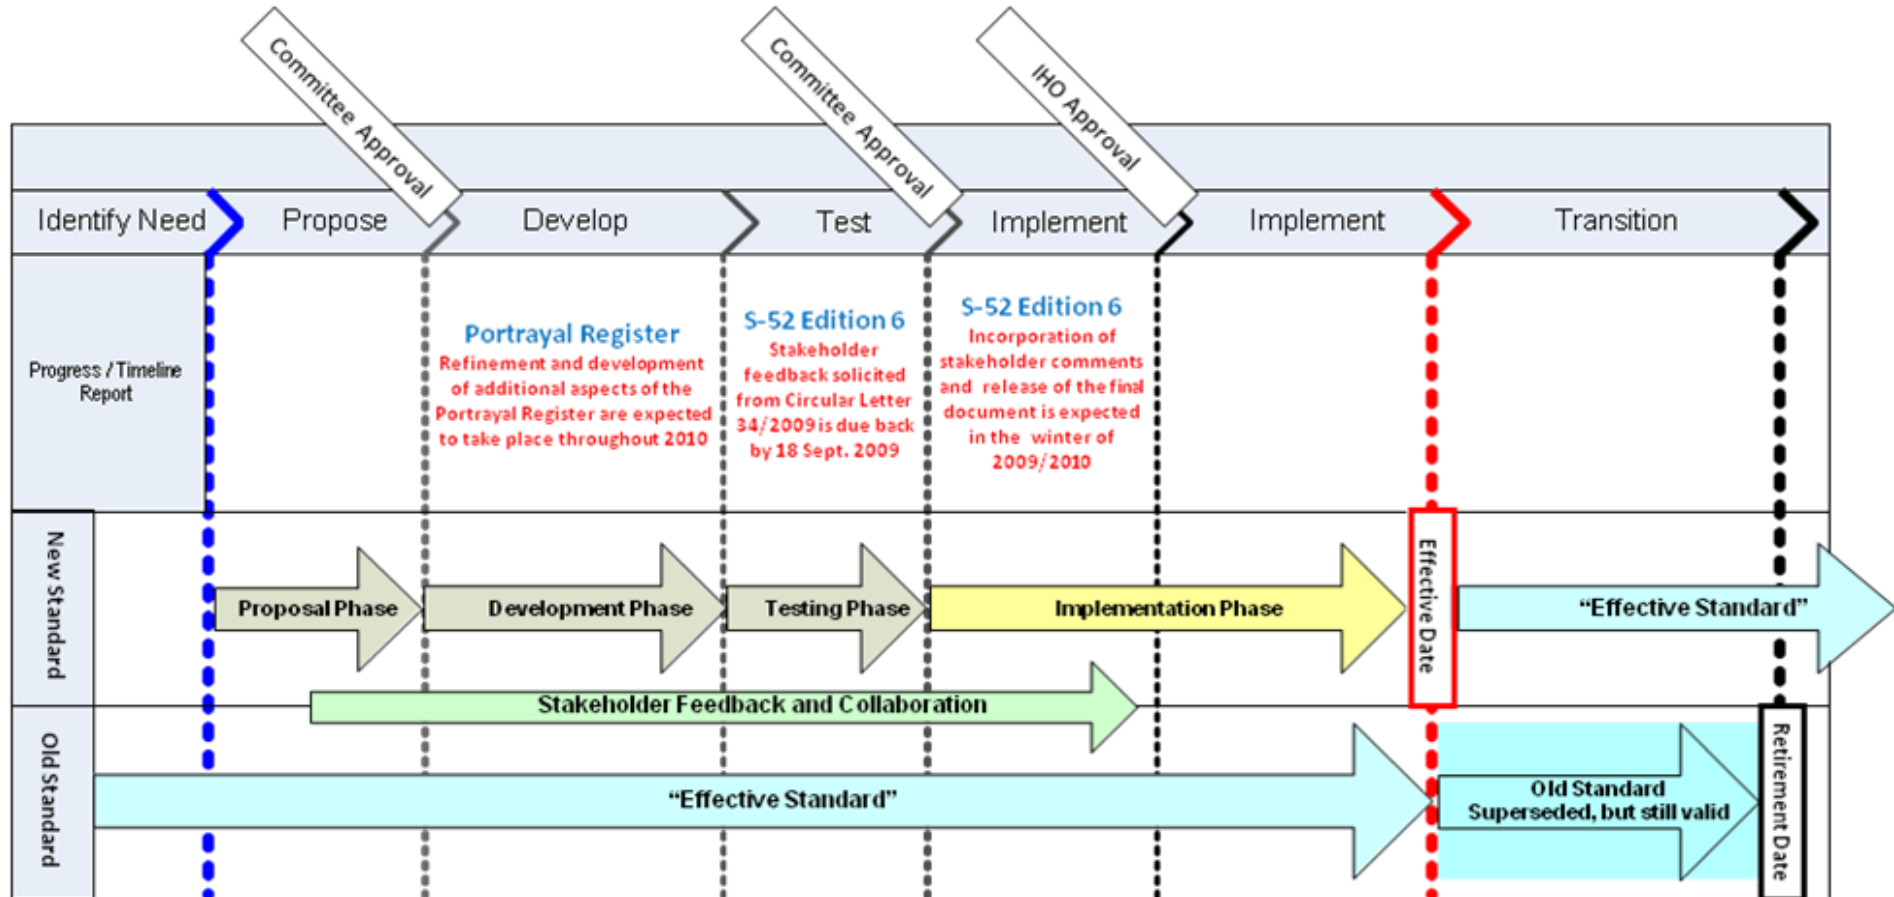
Committee Approval

Committee Approval

IHO Approval

Identify Need

Propose

Develop

Test

Implement

Implement

Transition

Progress / Timeline Report

Portrayal Register
Refinement and development of additional aspects of the Portrayal Register are expected to take place throughout 2010

S-52 Edition 6
Stakeholder feedback solicited from Circular Letter 34/2009 is due back by 18 Sept. 2009

S-52 Edition 6
Incorporation of stakeholder comments and release of the final document is expected in the winter of 2009/2010

New Standard

Proposal Phase

Development Phase

Testing Phase

Implementation Phase

Effective Date

"Effective Standard"

Stakeholder Feedback and Collaboration

Old Standard

"Effective Standard"

Old Standard
Superseded, but still valid

Retirement Date